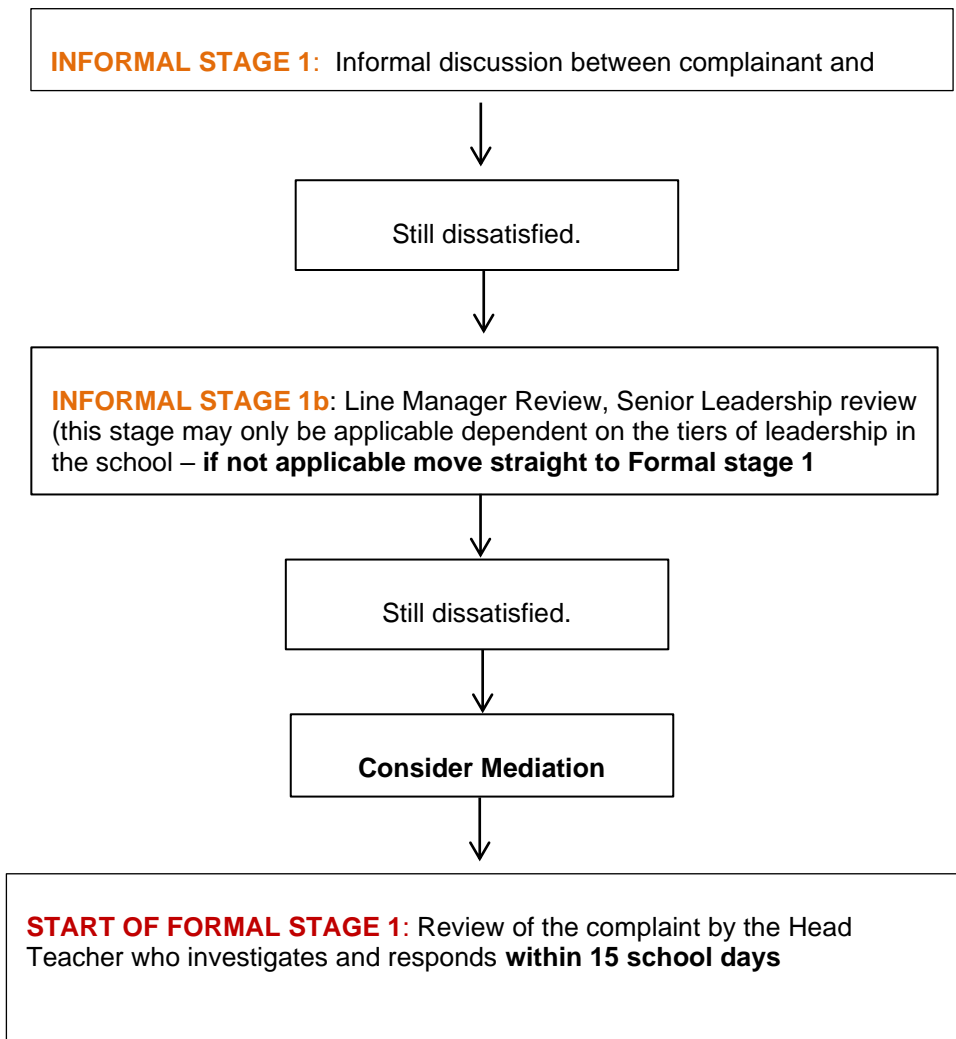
INFORMAL STAGE 1: Informal discussion between complainant and

Still dissatisfied.

INFORMAL STAGE 1b: Line Manager Review, Senior Leadership review (this stage may only be applicable dependent on the tiers of leadership in the school – if not applicable move straight to Formal stage 1

Still dissatisfied.

Consider Mediation

START OF FORMAL STAGE 1: Review of the complaint by the Head Teacher who investigates and responds within 15 school days